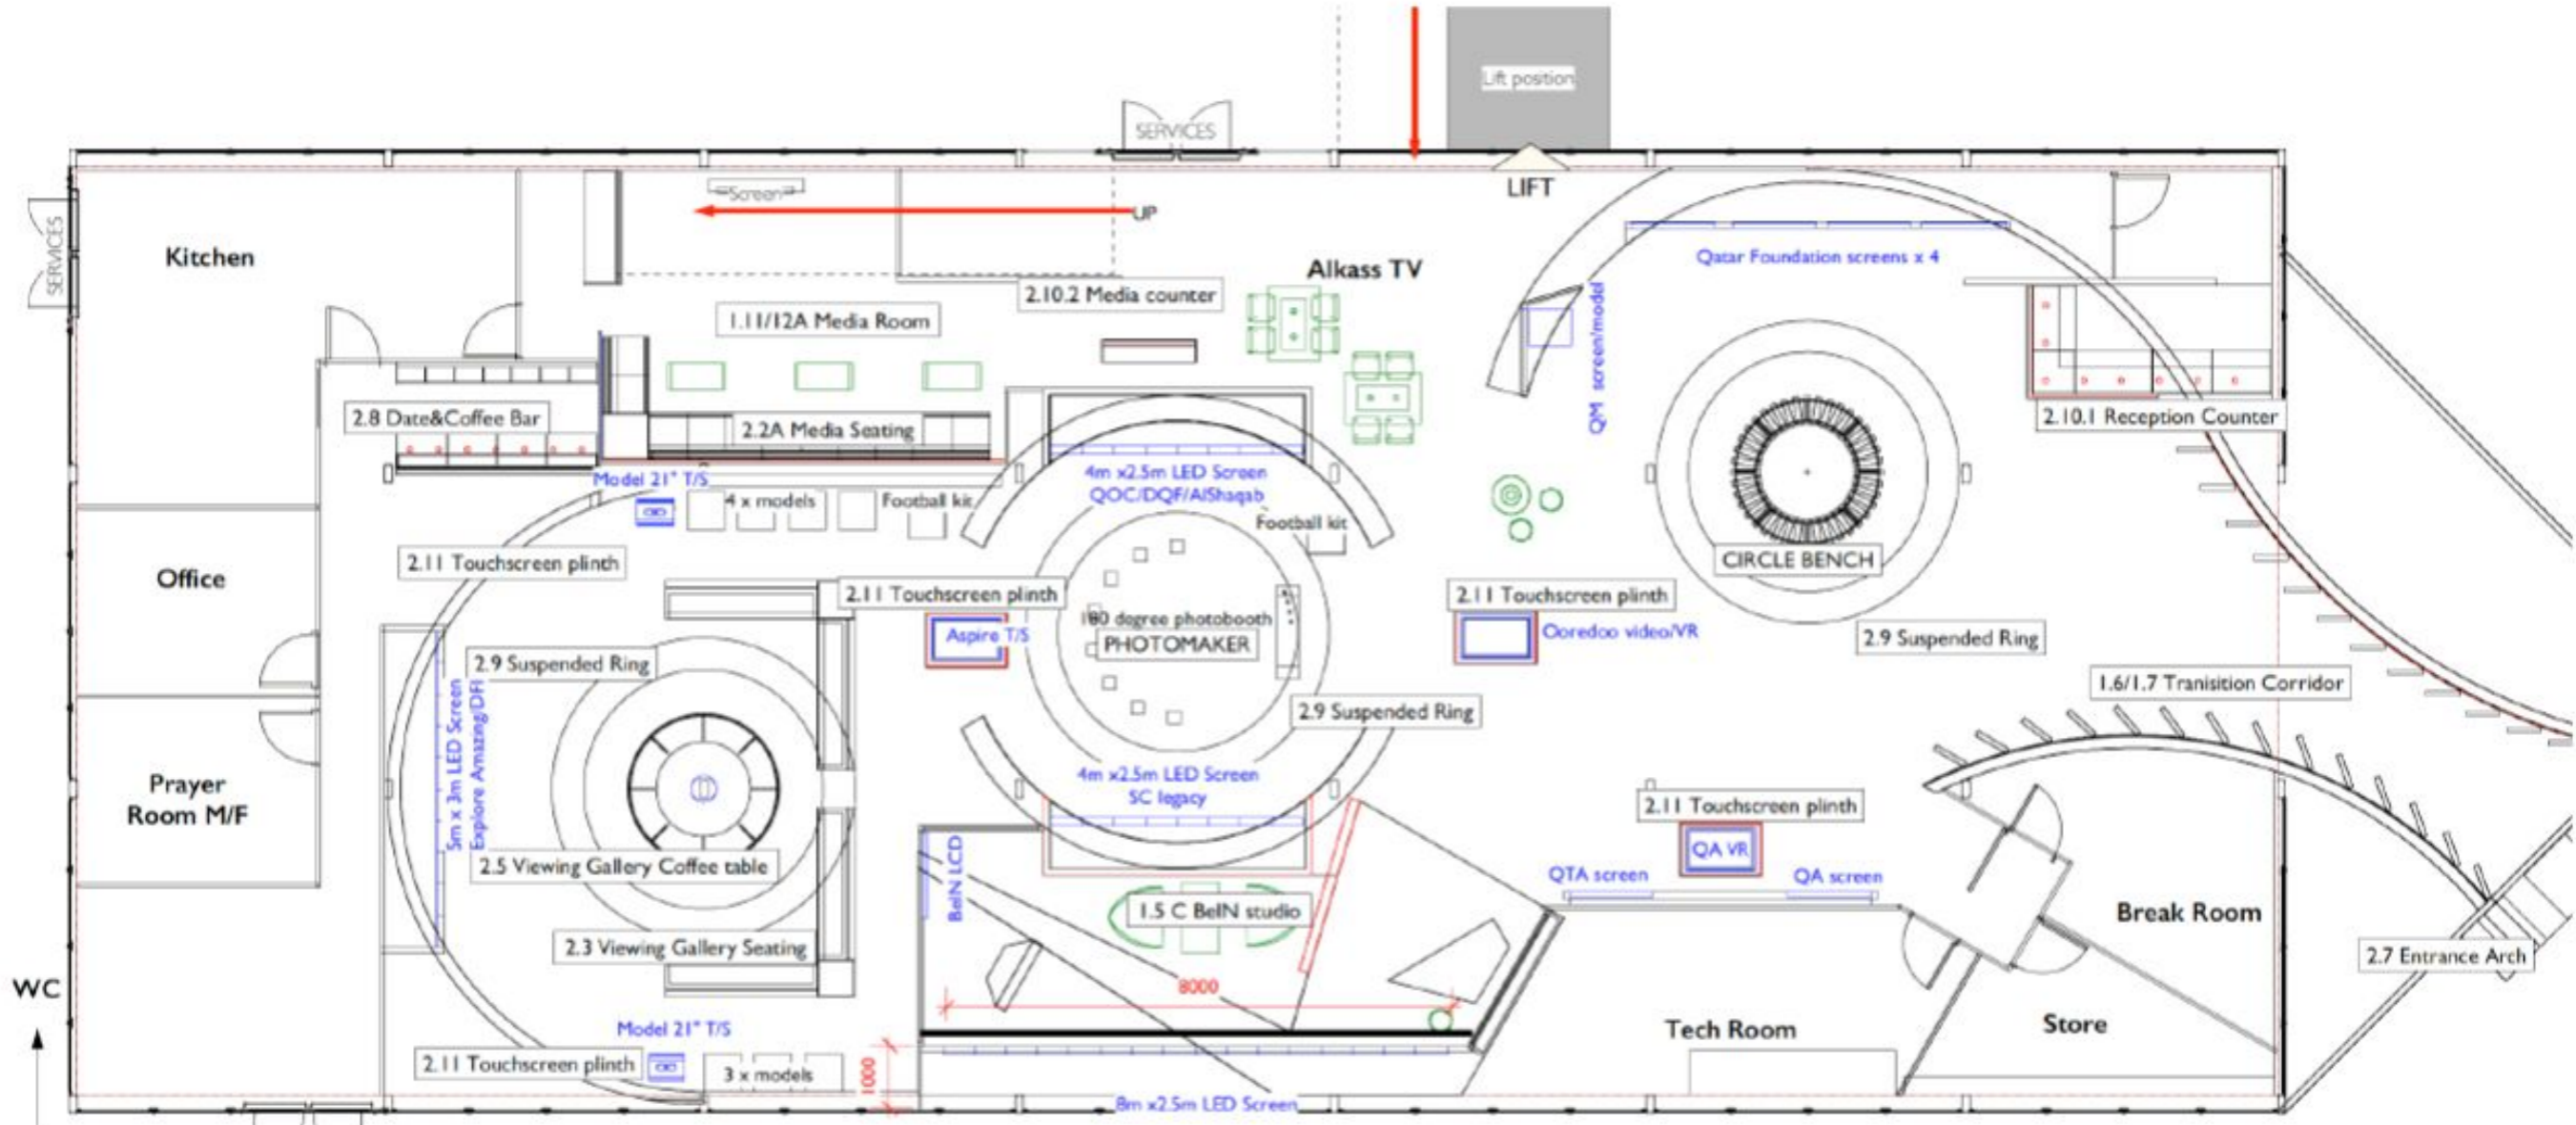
Lift position
SERVICES
LIFT
SERVICES
Kitchen
Screen
UP
2.10.2 Media counter
Alkass TV
Qatar Foundation screens x 4
1.11/12A Media Room
QM screen/model
2.8 Date&Coffee Bar
2.2A Media Seating
2.10.1 Reception Counter
4m x2.5m LED Screen QOC/DQF/AlShaqab
Model 21" T/S
4 x models
Football kit
Football kit
Office
2.11 Touchscreen plinth
CIRCLE BENCH
2.11 Touchscreen plinth
2.11 Touchscreen plinth
180 degree photobooth
PHOTOMAKER
Aspire T/S
Ooredoo video/VR
2.9 Suspended Ring
2.9 Suspended Ring
1.6/1.7 Tranisition Corridor
5m x 3m LED Screen Explore Amazing/DFI
2.9 Suspended Ring
Prayer Room M/F
4m x2.5m LED Screen SC legacy
2.11 Touchscreen plinth
BeIN LCD
QA VR
2.5 Viewing Gallery Coffee table
QTA screen
QA screen
1.5 C BeIN studio
Break Room
2.3 Viewing Gallery Seating
2.7 Entrance Arch
WC
8000
Model 21" T/S
Tech Room
Store
2.11 Touchscreen plinth
3 x models
1000
8m x2.5m LED Screen